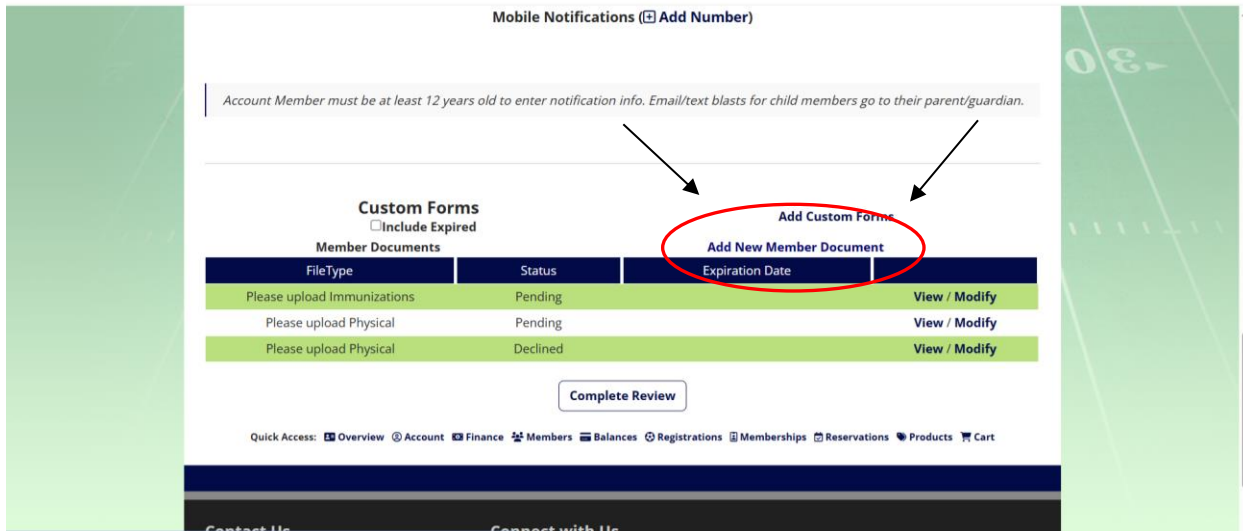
Mobile Notifications (⊞ Add Number)

Account Member must be at least 12 years old to enter notification info. Email/text blasts for child members go to their parent/guardian.

Custom Forms
☐Include Expired

Add Custom Forms

Member Documents

Add New Member Document

| FileType | Status | Expiration Date | |
|---|---|---|---|
| Please upload Immunizations | Pending | | View / Modify |
| Please upload Physical | Pending | | View / Modify |
| Please upload Physical | Declined | | View / Modify |

Complete Review

Quick Access: Overview Account Finance Members Balances Registrations Memberships Reservations Products Cart

Contact Us

Connect with Us